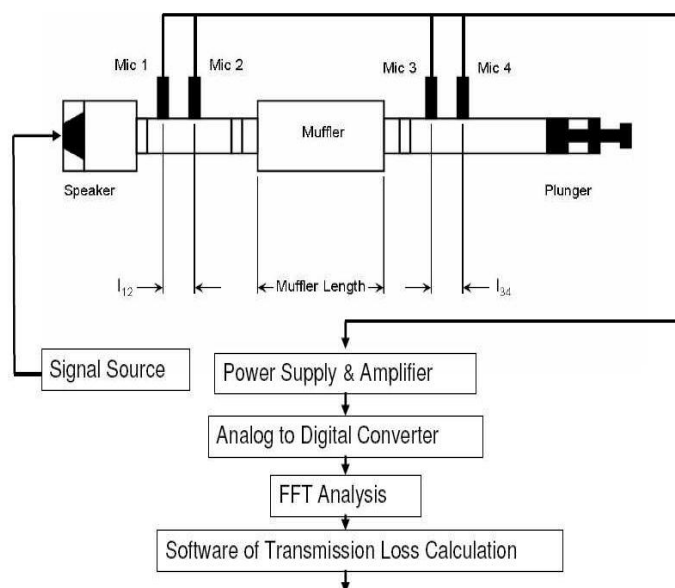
Mic 1
Mic 2
Mic 3
Mic 4
Muffler
Speaker
Plunger
$l_{12}$
Muffler Length
$l_{34}$
Signal Source
Power Supply & Amplifier
Analog to Digital Converter
FFT Analysis
Software of Transmission Loss Calculation